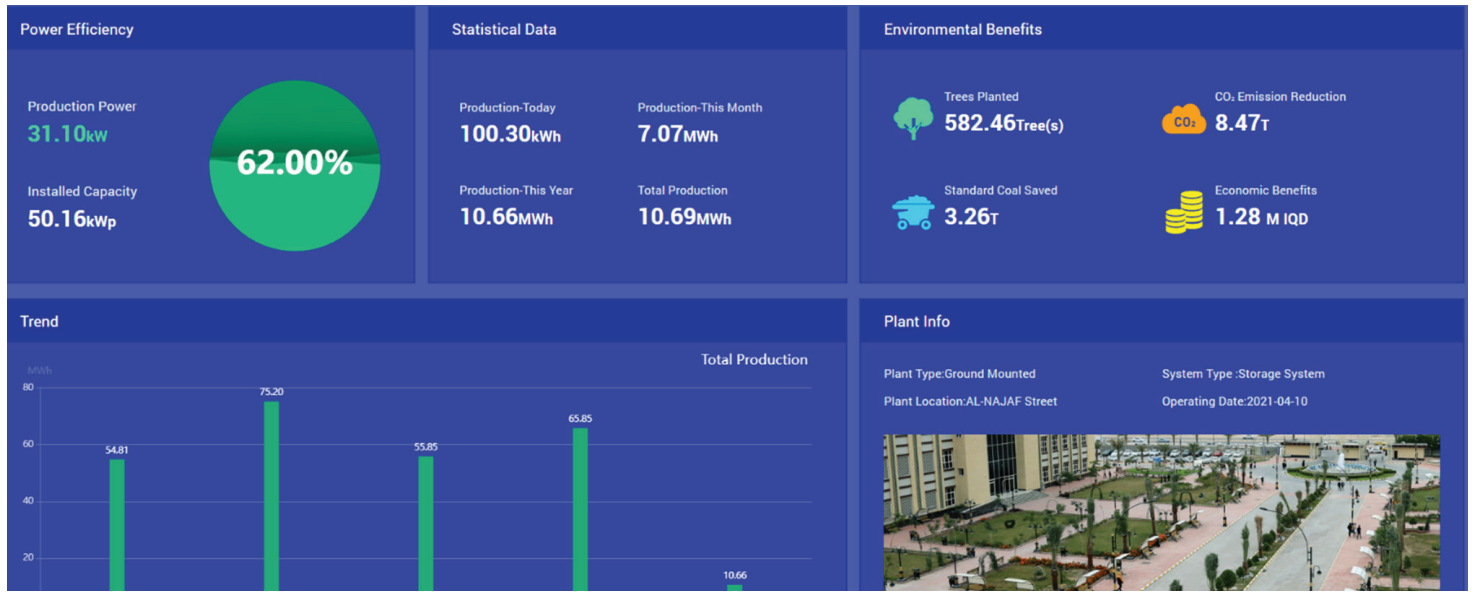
Power Efficiency

Production Power
31.10kW

Installed Capacity
50.16kWp

62.00%

Statistical Data

Production-Today
100.30kWh

Production-This Month
7.07MWh

Production-This Year
10.66MWh

Total Production
10.69MWh

Environmental Benefits

Trees Planted
582.46Tree(s)

$CO_2$ Emission Reduction
$CO_2$
8.47T

Standard Coal Saved
3.26T

Economic Benefits
1.28 M IQD

Trend

Total Production

MWh
80
60
40
20

54.81
75.20
55.85
65.85
10.66

Plant Info

Plant Type:Ground Mounted

System Type :Storage System

Plant Location:AL-NAJAF Street

Operating Date:2021-04-10